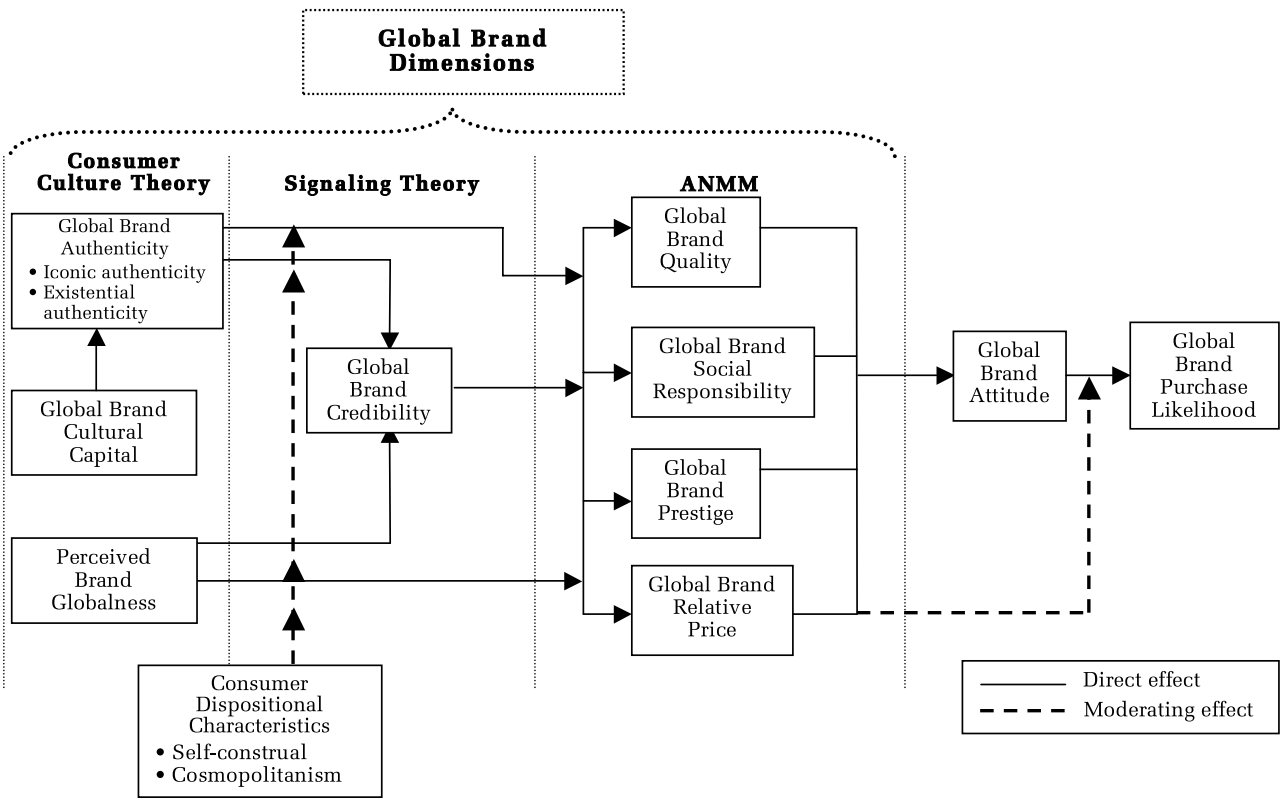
Global Brand Dimensions

Consumer Culture Theory

Signaling Theory

ANMM

Global Brand Authenticity
• Iconic authenticity
• Existential authenticity

Global Brand Cultural Capital

Perceived Brand Globalness

Global Brand Credibility

Consumer Dispositional Characteristics
• Self-construal
• Cosmopolitanism

Global Brand Quality

Global Brand Social Responsibility

Global Brand Prestige

Global Brand Relative Price

Global Brand Attitude

Global Brand Purchase Likelihood

Direct effect

Moderating effect